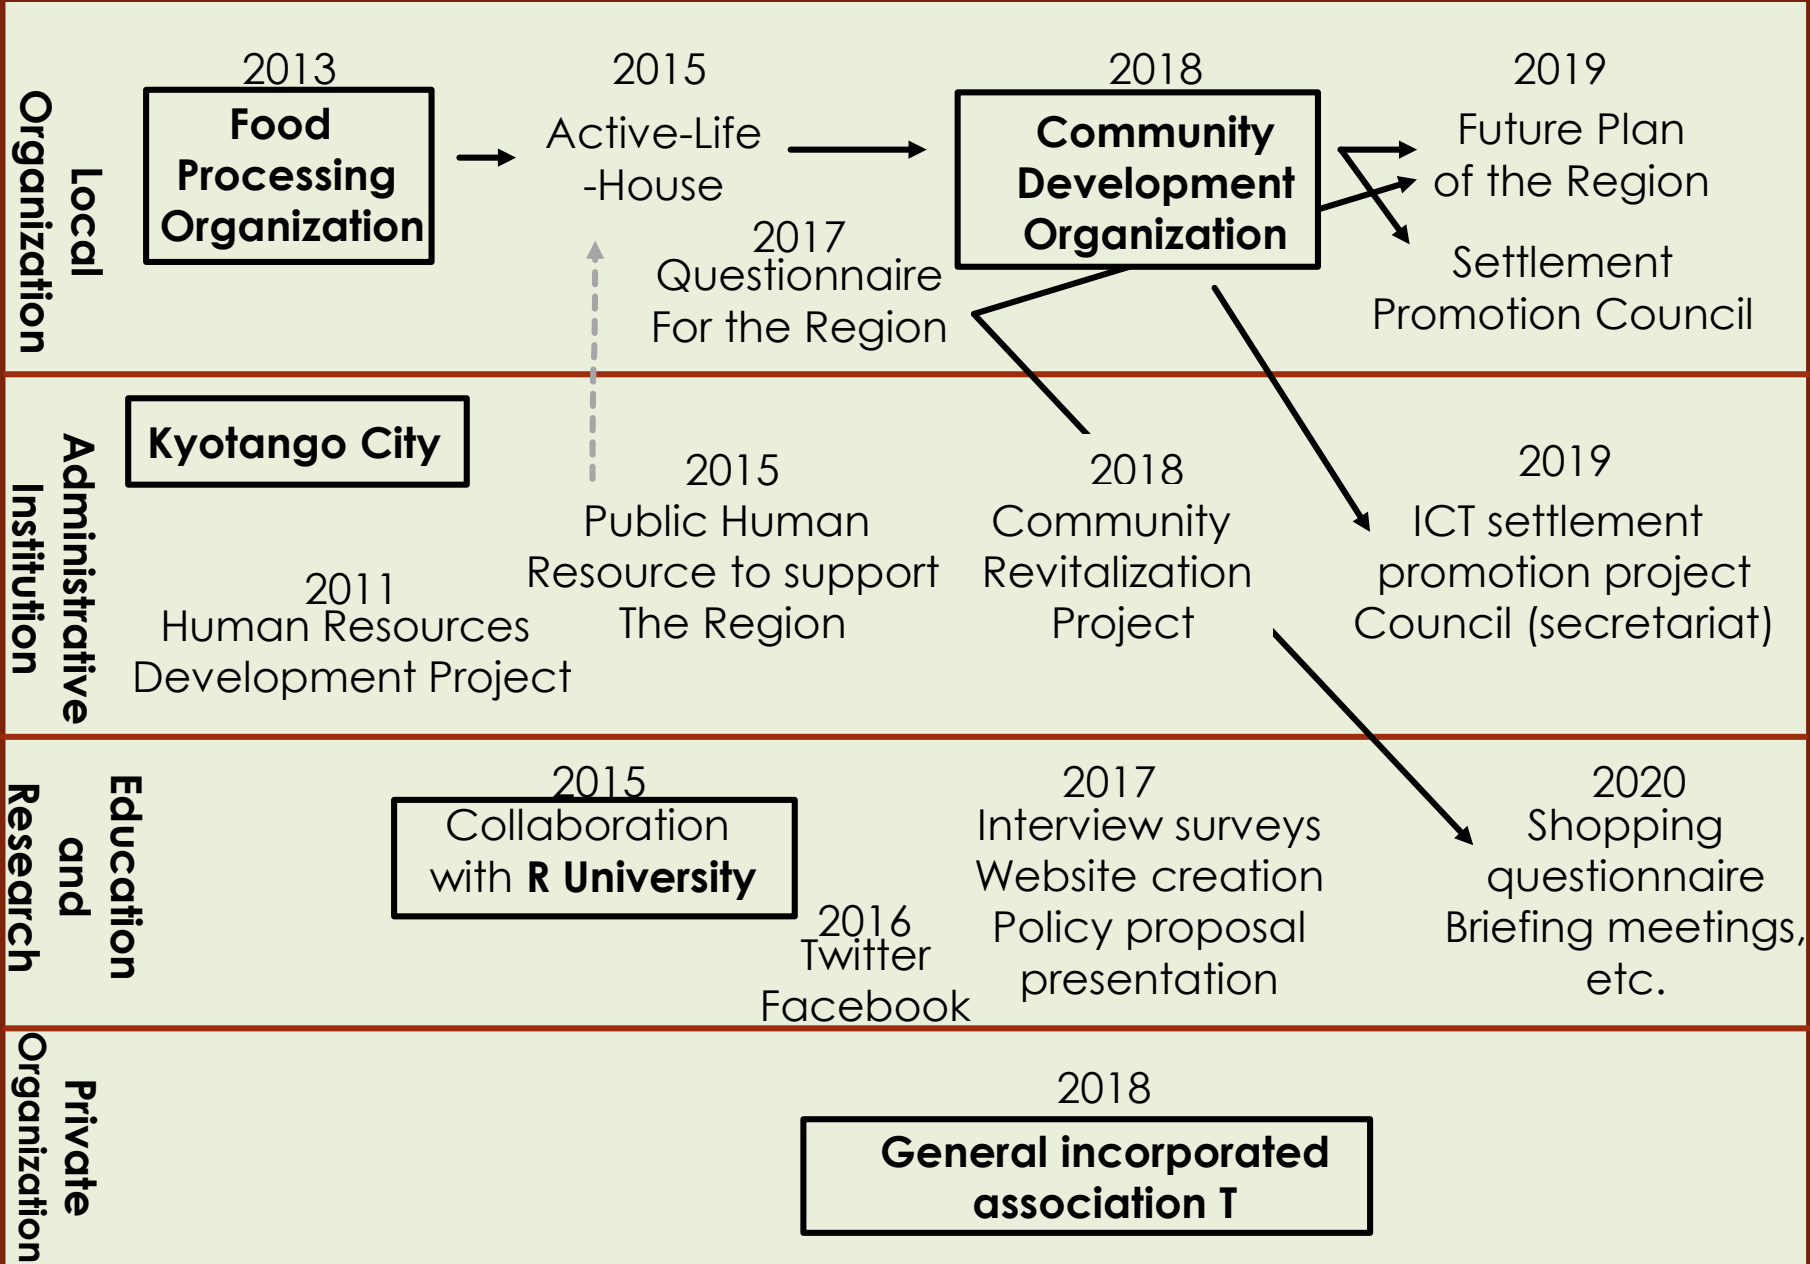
Local Organization

2013
Food Processing Organization

2015
Active-Life -House

2017
Questionnaire For the Region

2018
Community Development Organization

2019
Future Plan of the Region

Settlement Promotion Council

Administrative Institution

Kyotango City

2011
Human Resources Development Project

2015
Public Human Resource to support The Region

2018
Community Revitalization Project

2019
ICT settlement promotion project Council (secretariat)

Education and Research

2015
Collaboration with R University

2016
Twitter
Facebook

2017
Interview surveys
Website creation
Policy proposal presentation

2020
Shopping questionnaire
Briefing meetings, etc.

Private Organization

2018
General incorporated association T